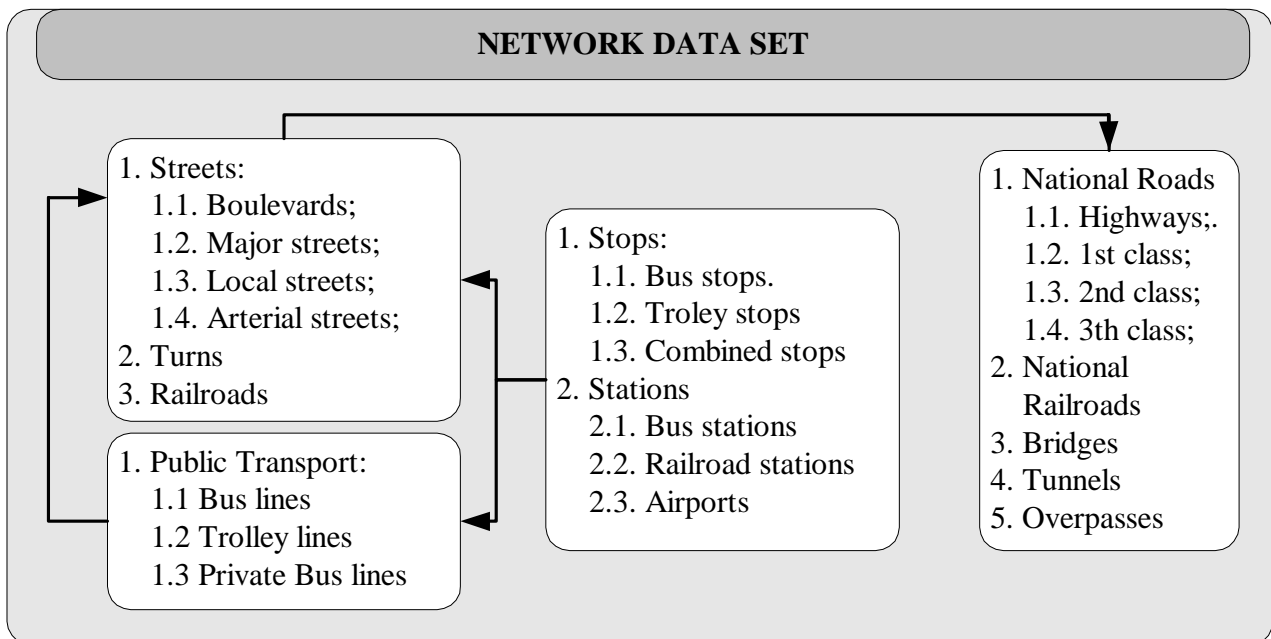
NETWORK DATA SET

1. Streets:
1.1. Boulevards;
1.2. Major streets;
1.3. Local streets;
1.4. Arterial streets;
2. Turns
3. Railroads

1. Public Transport:
1.1 Bus lines
1.2 Trolley lines
1.3 Private Bus lines

1. Stops:
1.1. Bus stops.
1.2. Troley stops
1.3. Combined stops
2. Stations
2.1. Bus stations
2.2. Railroad stations
2.3. Airports

1. National Roads
1.1. Highways;.
1.2. 1st class;
1.3. 2nd class;
1.4. 3th class;
2. National Railroads
3. Bridges
4. Tunnels
5. Overpasses